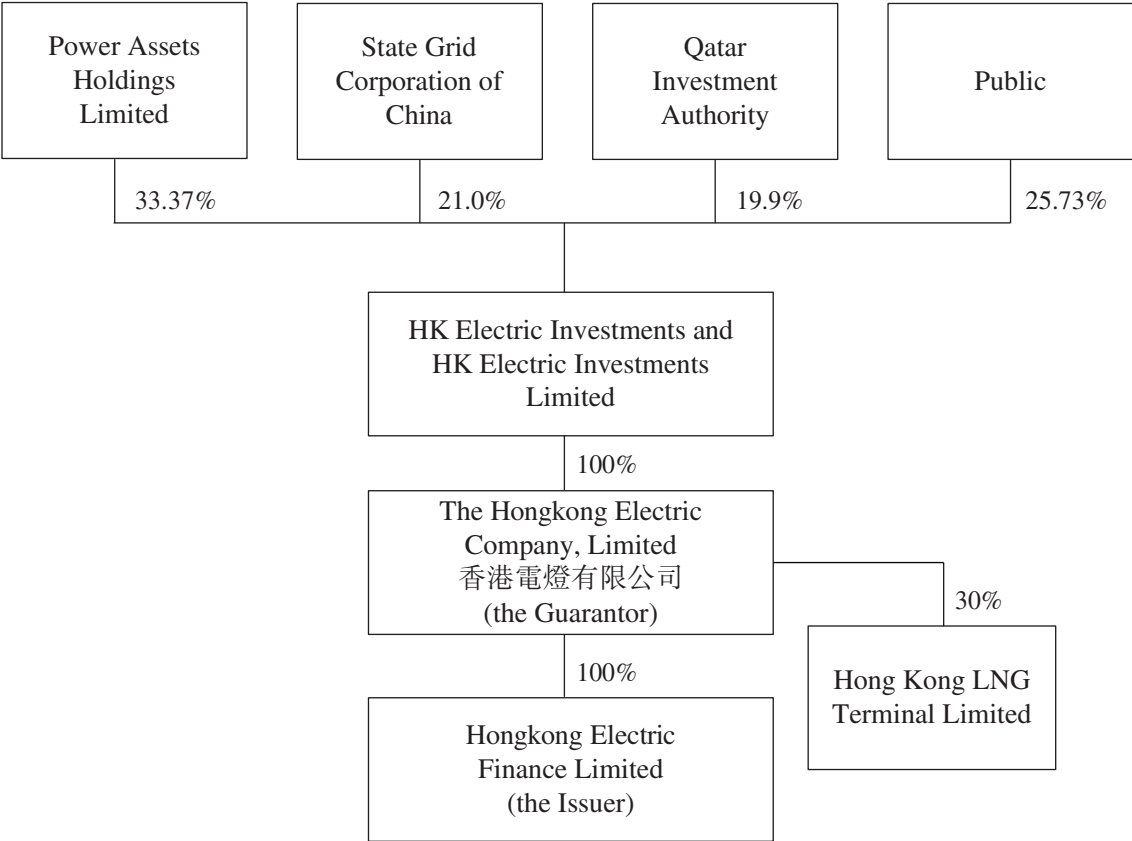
Power Assets Holdings Limited

State Grid Corporation of China

Qatar Investment Authority

Public

33.37%

21.0%

19.9%

25.73%

HK Electric Investments and HK Electric Investments Limited

100%

The Hongkong Electric Company, Limited 香港電燈有限公司 (the Guarantor)

30%

Hong Kong LNG Terminal Limited

100%

Hongkong Electric Finance Limited (the Issuer)